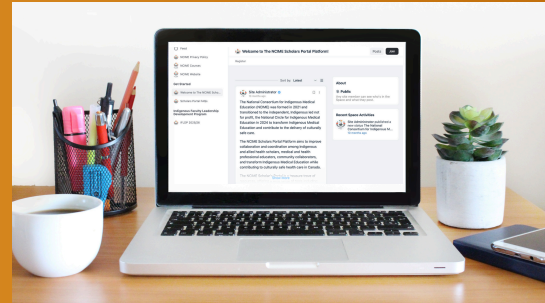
Feed
NCIME Privacy Policy
NCIME Calendar
NCIME Website
Get Started
Welcome to The NCIME Scholars Portal Platform!
Scholars Portal FAQs
Indigenous Faculty Leadership Development Program
IFLDP SESSION

Welcome to The NCIME Scholars Portal Platform!
Explore
Posts
Join

Sort by: Latest

Site Administrator
10 months ago

The National Consortium for Indigenous Medical Education (NCIME) was formed in 2021 and transitioned to the independent, Indigenous led not for profit, the National Circle for Indigenous Medical Education in 2024 to transform Indigenous Medical Education and contribute to the delivery of culturally safe care.

The NCIME Scholars Portal Platform aims to improve collaboration and coordination among Indigenous and allied health scholars, medical and health professional educators, community collaborators, and trainees in Indigenous Medical Education while contributing to culturally safe health care in Canada.

The NCIME Scholars Portal Platform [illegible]
Show more

About
Public
Only site members can see who's in the space and what they post.

Recent Space Activities
Site Administrator published a new status: The National Consortium for Indigenous M...
10 months ago